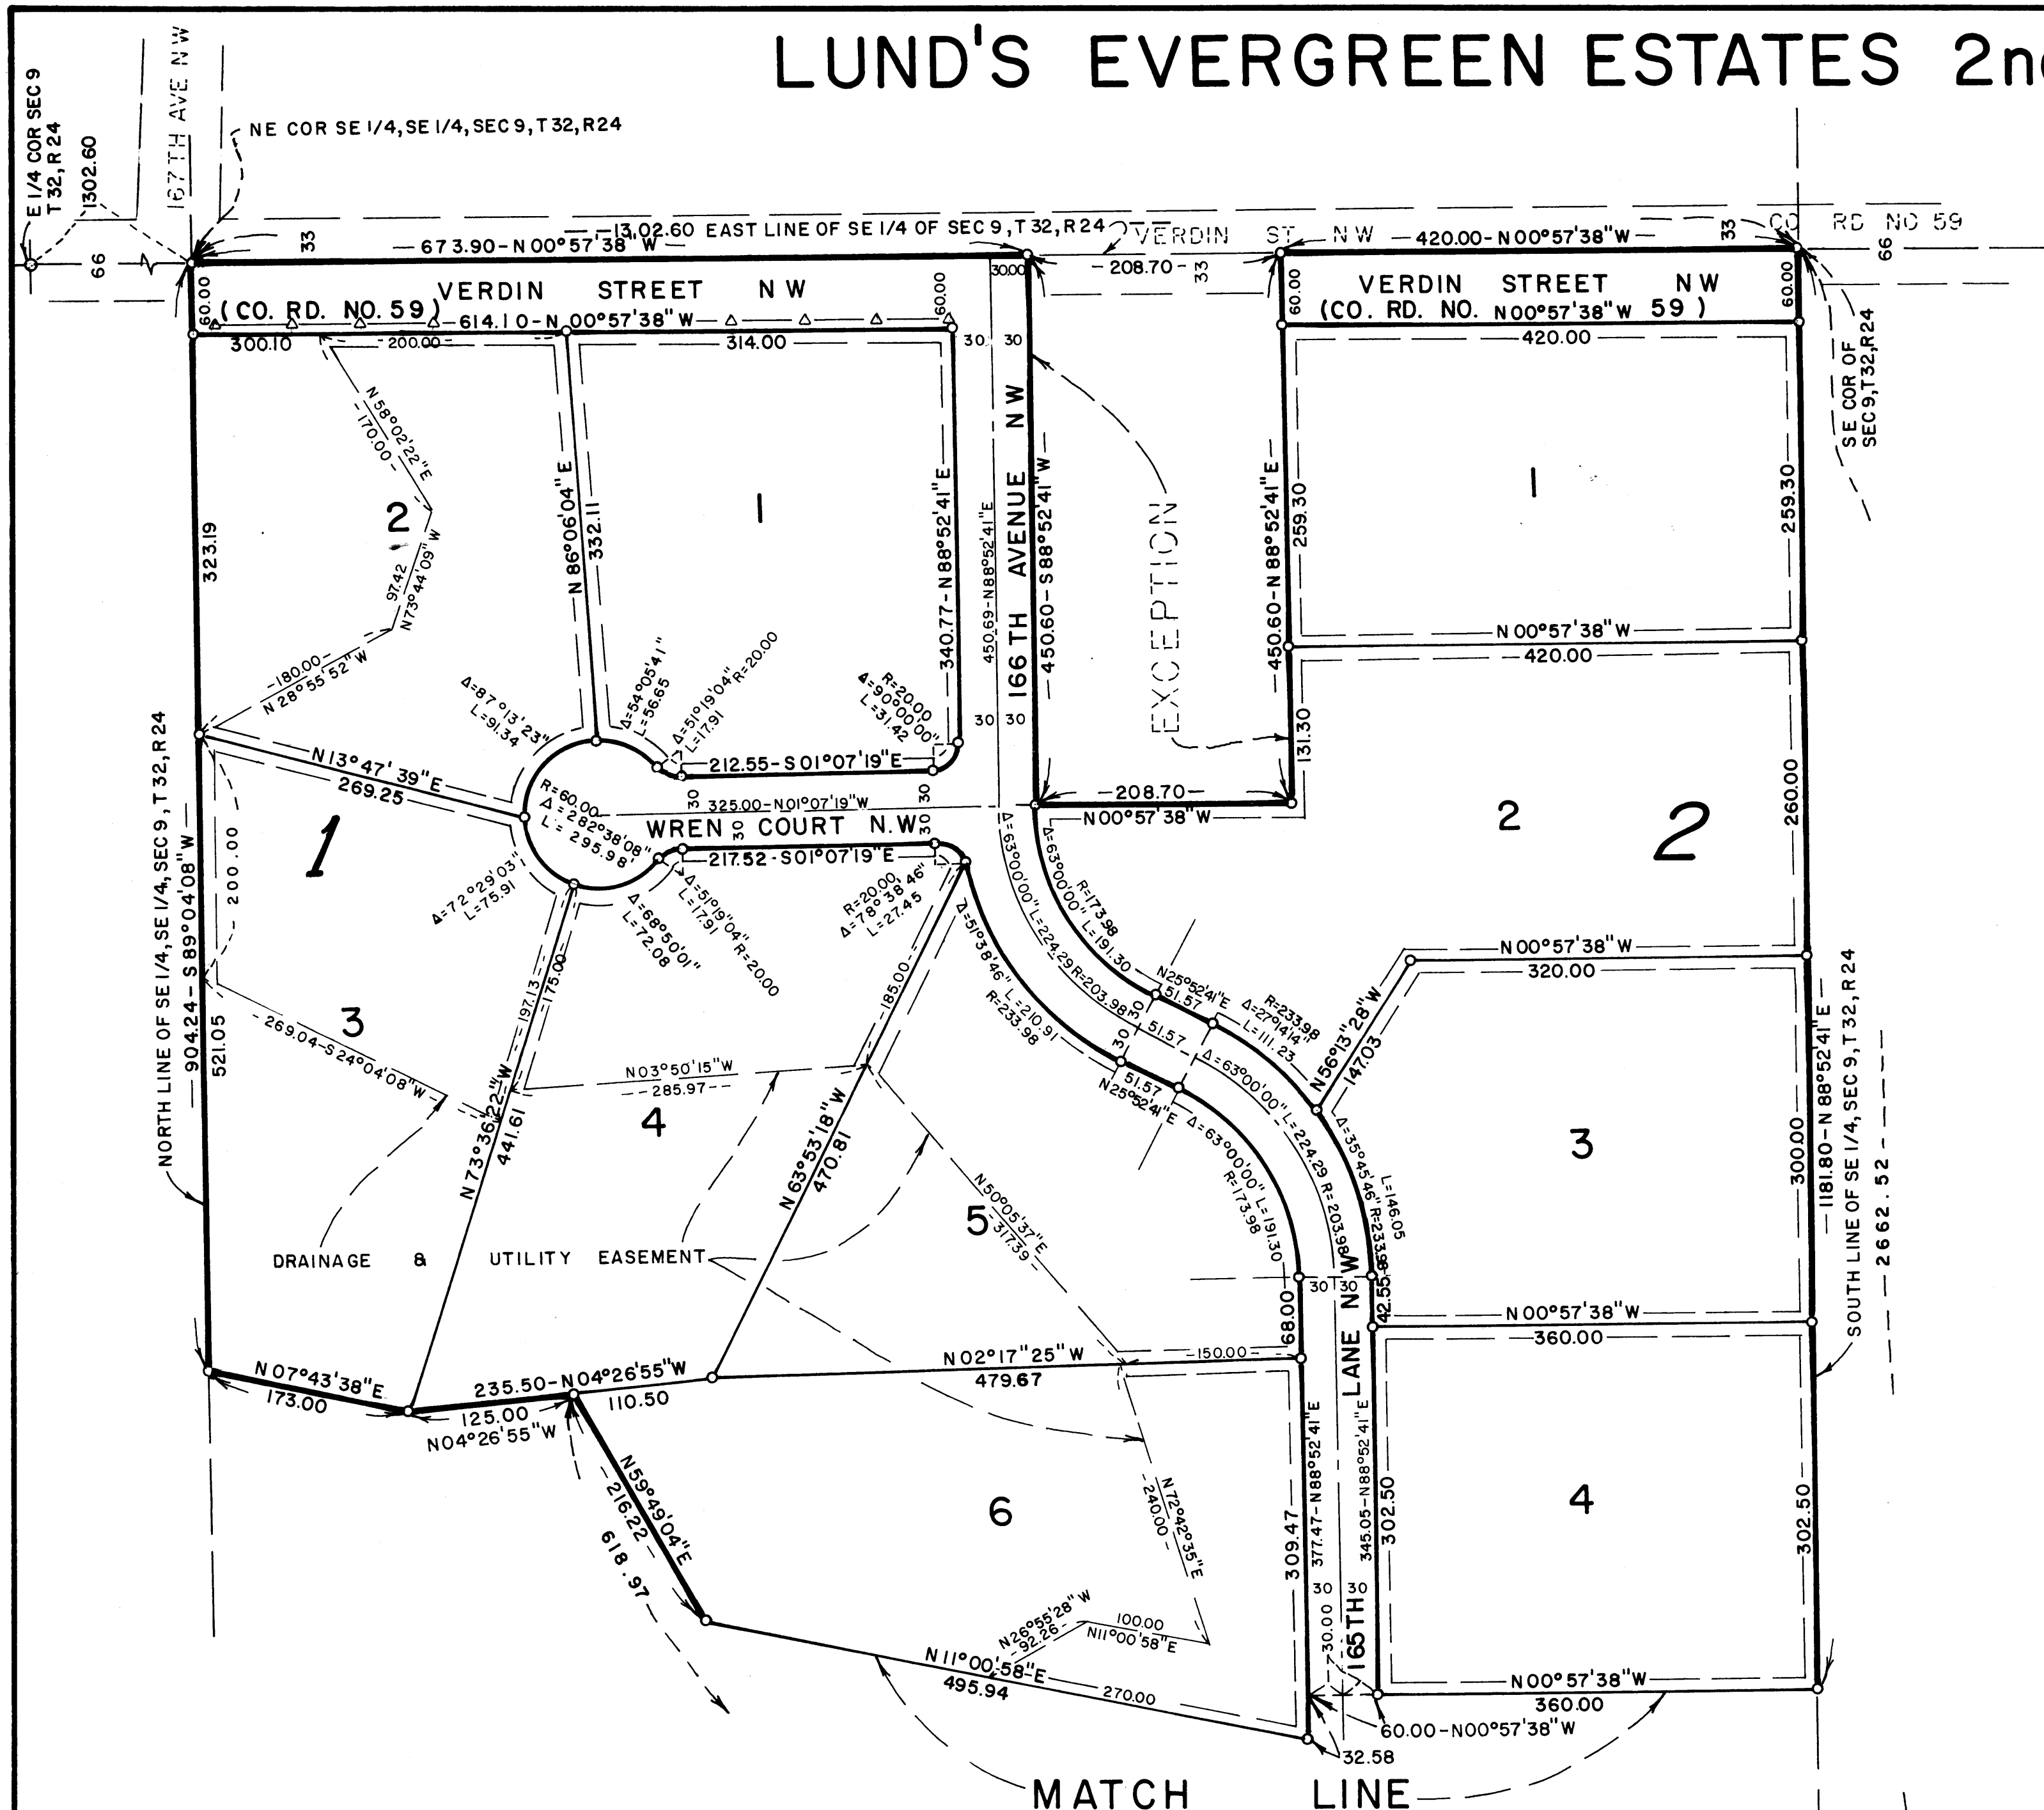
LUND'S EVERGREEN ESTATES 2n

E 1/4 COR SEC 9 T 32, R 24
1302.60
167TH AVE NW
NE COR SE 1/4, SE 1/4, SEC 9, T 32, R 24
66
33
673.90-N 00°57'38" W
1302.60 EAST LINE OF SE 1/4 OF SEC 9, T 32, R 24
VERDIN ST NW
420.00-N00°57'38"W
33
CO RD NO 59
66
208.70
33
30.00
VERDIN STREET NW
(CO. RD. NO. 59)
614.10-N 00°57'38" W
60.00
60.00
VERDIN STREET NW
(CO. RD. NO. N00°57'38"W 59)
60.00
60.00
300.10
200.00
314.00
30 30
420.00
N 58°02'22"E
170.00
2
1
N 86°06'04"E
332.11
340.77-N88°52'41"E
450.69-N88°52'41"E
166 TH AVENUE NW
450.60-S88°52'41"W
EXCEPTION
450.60-N 88°52'41"E
259.30
1
259.30
SE COR OF SEC 9, T32, R24
323.19
97.42
N73°44'09"W
180.00
N 28°55'52"W
Δ=87°13'23"
L=91.34
Δ=54°05'41"
L=56.65
Δ=51°19'04"
R=20.00
L=17.91
R=20.00
Δ=90°00'00"
L=31.42
30 30
N 00°57'38"W
420.00
131.30
212.55-S01°07'19"E
N13°47'39"E
269.25
R=60.00
Δ=282°38'08"
L=295.98
30
325.00-N01°07'19"W
30
208.70
N00°57'38"W
2
2
260.00
WREN COURT N.W.
30
30
217.52-S01°07'19"E
1
200.00
Δ=72°29'03"
L=75.91
Δ=68°50'01"
L=72.08
Δ=51°19'04"
L=17.91
R=20.00
R=20.00
Δ=78°38'46"
L=27.45
Δ=63°00'00"
L=224.29
R=203.98
Δ=63°00'00"
L=191.30
R=173.98
Δ=51°38'46"
L=210.91
R=233.98
N25°52'41"E
51.57
R=233.98
Δ=27°14'14"
L=111.23
N56°13'28"W
147.03
N00°57'38"W
320.00
NORTH LINE OF SE 1/4, SEC 9, T 32, R 24
904.24-S 89°04'08"W
521.05
3
269.04-S24°04'08"W
197.13
175.00
185.00
51.57
30
30
51.57
N25°52'41"E
Δ=63°00'00"
L=224.29
R=203.98
Δ=63°00'00"
L=191.30
R=173.98
Δ=35°45'46"
R=233.98
L=146.05
3
300.00
1181.80-N 88°52'41"E
SOUTH LINE OF SE 1/4, SEC 9, T 32, R 24
2662.52
N03°50'15"W
285.97
4
N73°36'22"W
441.61
N 63°53'18"W
470.81
N50°05'37"E
317.39
5
DRAINAGE & UTILITY EASEMENT
30 30
42.55
N00°57'38"W
360.00
N 07°43'38"E
173.00
235.50-N04°26'55"W
110.50
125.00
N04°26'55"W
N02°17'25"W
479.67
150.00
68.00
165TH LANE NW
N59°49'04"E
216.22
618.97
6
240.00
N72°42'35"E
309.47
377.47-N88°52'41"E
345.05-N88°52'41"E
302.50
4
302.50
30 30
N26°55'28"W
92.26
100.00
N11°00'58"E
30.00
N11°00'58"E
495.94
270.00
N00°57'38"W
360.00
60.00-N00°57'38"W
32.58
MATCH LINE